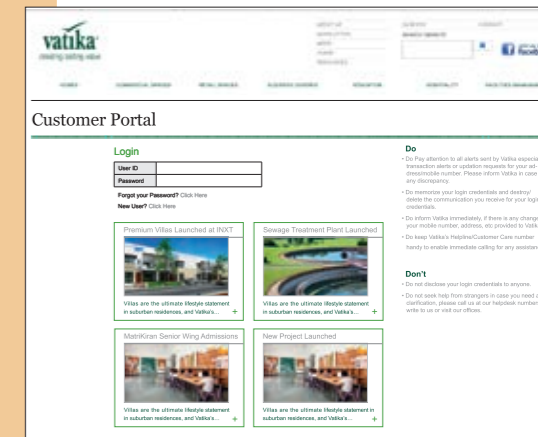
vatika
creating lasting value

Customer Portal

Login

| User ID | |
|---|---|
| Password | |

Forgot your Password? Click Here
New User? Click Here

Premium Villas Launched at INXT
Villas are the ultimate lifestyle statement in suburban residences, and Vatika's... +

Sewage Treatment Plant Launched
Villas are the ultimate lifestyle statement in suburban residences, and Vatika's... +

MatriKiran Senior Wing Admissions
Villas are the ultimate lifestyle statement in suburban residences, and Vatika's... +

New Project Launched
Villas are the ultimate lifestyle statement in suburban residences, and Vatika's... +

Do
• Do Pay attention to all alerts sent by Vatika especially transaction alerts or updation requests for your address/mobile number. Please inform Vatika in case of any discrepancy.
• Do memorize your login credentials and destroy/delete the communication you receive for your login credentials.
• Do inform Vatika immediately, if there is any change in your mobile number, address, etc provided to Vatika
• Do keep Vatika's Helpline/Customer Care number handy to enable immediate calling for any assistance

Don't
• Do not disclose your login credentials to anyone.
• Do not seek help from strangers in case you need any clarification, please call us at our helpdesk numbers or write to us or visit our offices.